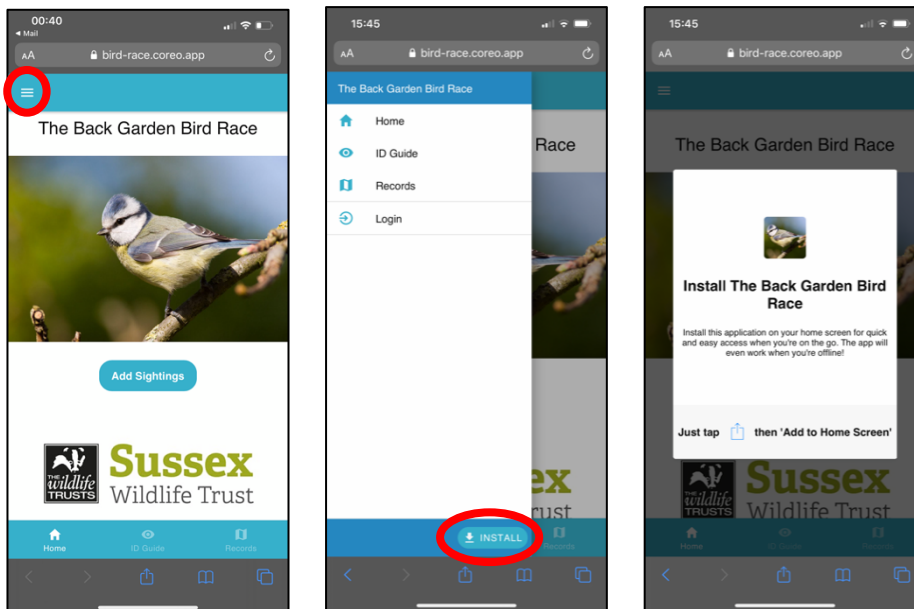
00:40
◄ Mail
AA bird-race.coreo.app

The Back Garden Bird Race

Add Sightings

THE wildlife TRUSTS Sussex Wildlife Trust

Home ID Guide Records

15:45
AA bird-race.coreo.app

The Back Garden Bird Race

Home
ID Guide
Records
Login

Race

ex
Wildlife Trust

INSTALL Records

15:45
AA bird-race.coreo.app

The Back Garden Bird Race

Install The Back Garden Bird Race

Install this application on your home screen for quick and easy access when you're on the go. The app will even work when you're offline!

Just tap then 'Add to Home Screen'

THE wildlife TRUSTS Sussex Wildlife Trust

Home ID Guide Records